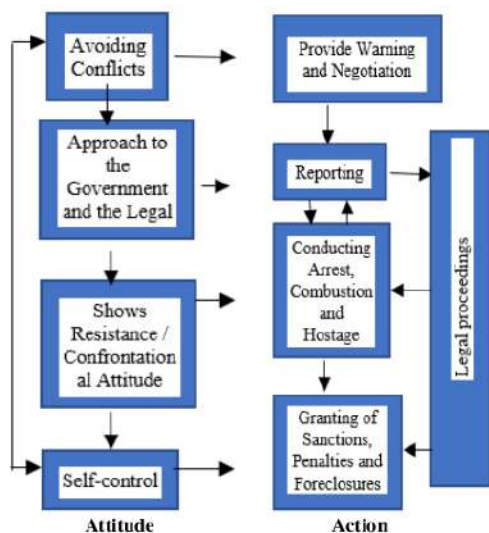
Avoiding Conflicts

Approach to the Government and the Legal

Shows Resistance / Confrontational Attitude

Self-control

Attitude

Provide Warning and Negotiation

Reporting

Conducting Arrest, Combustion and Hostage

Granting of Sanctions, Penalties and Foreclosures

Action

Legal proceedings